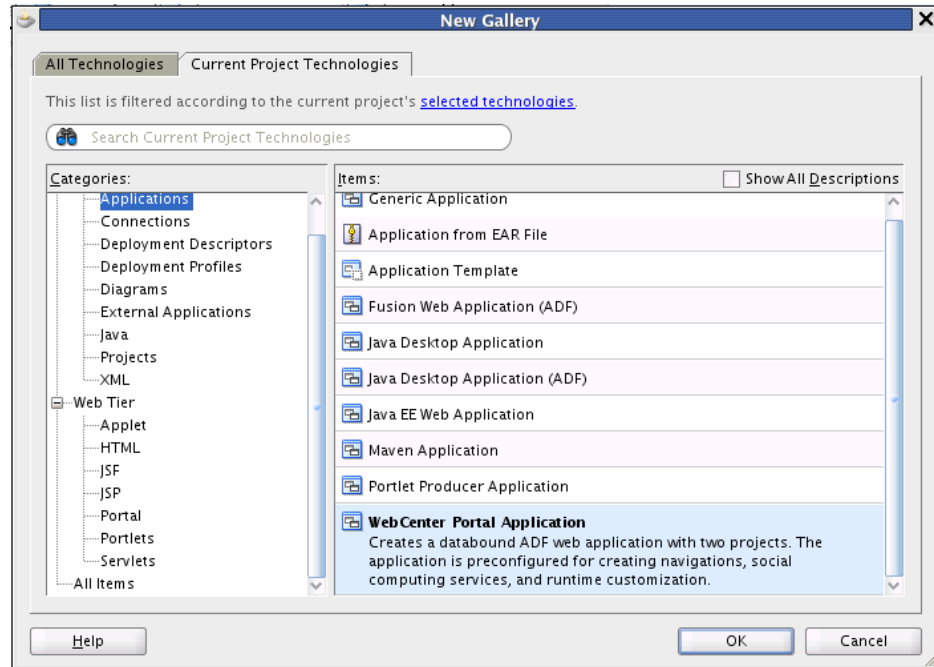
New Gallery

All Technologies
Current Project Technologies

This list is filtered according to the current project's selected technologies.

Search Current Project Technologies

Categories:
Applications
Connections
Deployment Descriptors
Deployment Profiles
Diagrams
External Applications
Java
Projects
XML
Web Tier
Applet
HTML
JSF
JSP
Portal
Portlets
Servlets
All Items

Items:
Show All Descriptions
Generic Application
Application from EAR File
Application Template
Fusion Web Application (ADF)
Java Desktop Application
Java Desktop Application (ADF)
Java EE Web Application
Maven Application
Portlet Producer Application
WebCenter Portal Application
Creates a databound ADF web application with two projects. The application is preconfigured for creating navigations, social computing services, and runtime customization.

Help
OK
Cancel